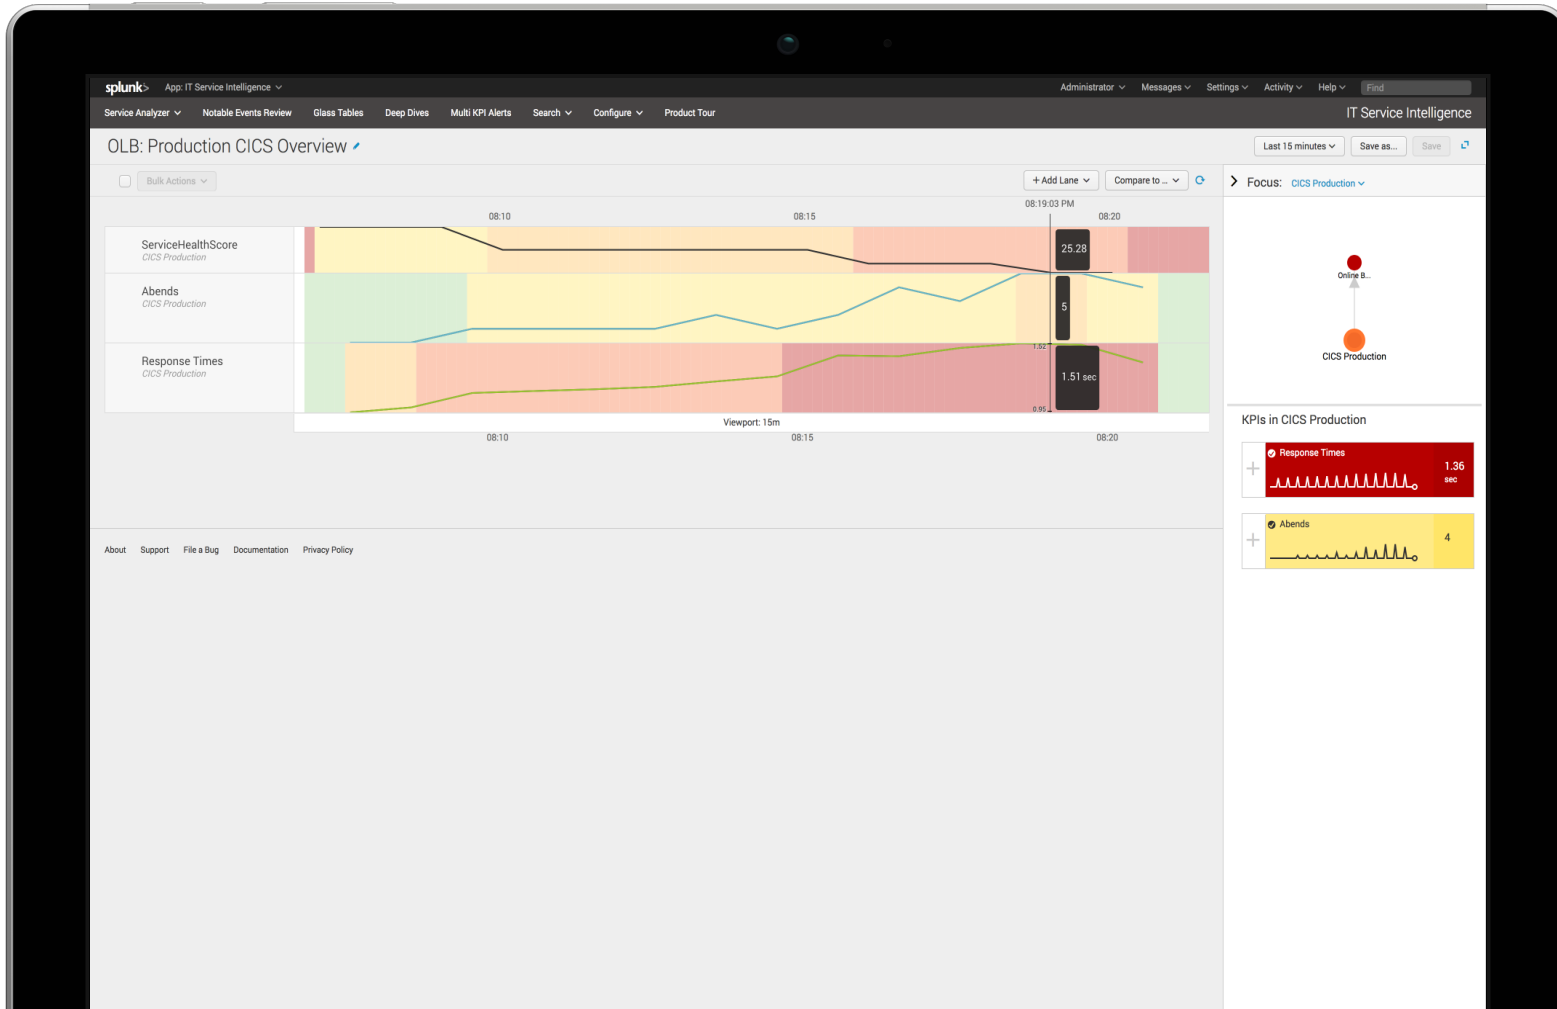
splunk> App: IT Service Intelligence
Administrator Messages Settings Activity Help Find
Service Analyzer Notable Events Review Glass Tables Deep Dives Multi KPI Alerts Search Configure Product Tour
IT Service Intelligence
OLB: Production CICS Overview
Last 15 minutes Save as... Save
Bulk Actions
+ Add Lane Compare to ...
Focus: CICS Production
08:19:03 PM
08:10 08:15 08:20
ServiceHealthScore
CICS Production
25.28
Abends
CICS Production
5
Response Times
CICS Production
1.52
1.51 sec
0.95
Viewport: 15m
08:10 08:15 08:20
Online B...
CICS Production
KPIs in CICS Production
Response Times
1.36 sec
Abends
4
About Support File a Bug Documentation Privacy Policy